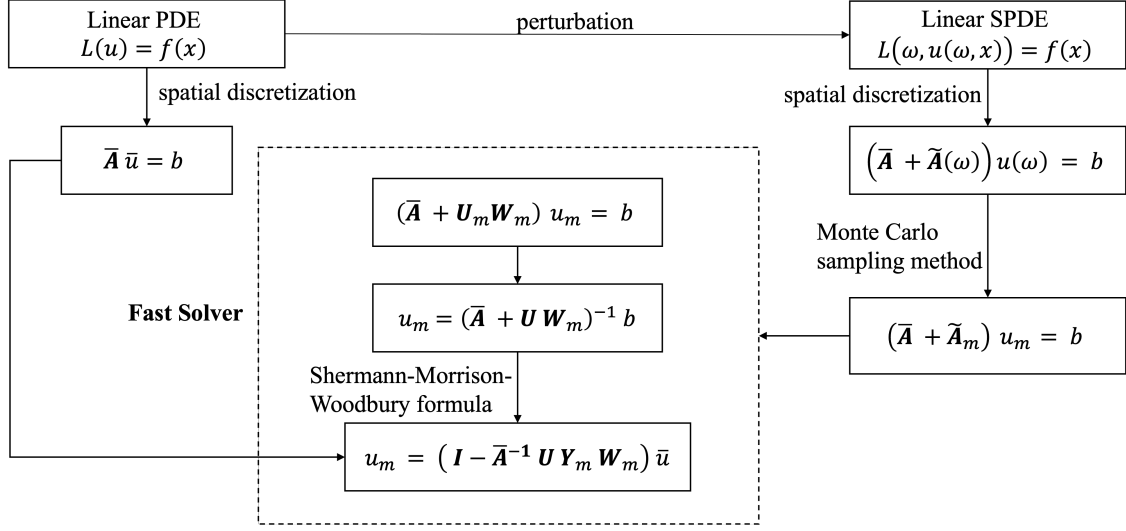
Linear PDE
$L(u) = f(x)$

perturbation

Linear SPDE
$L(\omega, u(\omega, x)) = f(x)$

spatial discretization

spatial discretization

$\bar{\boldsymbol{A}}\, \bar{u} = b$

$\left(\bar{\boldsymbol{A}} + \tilde{\boldsymbol{A}}(\omega)\right) u(\omega) = b$

$(\bar{\boldsymbol{A}} + \boldsymbol{U}_m \boldsymbol{W}_m)\, u_m = b$

Monte Carlo sampling method

Fast Solver

$u_m = (\bar{\boldsymbol{A}} + \boldsymbol{U}\, \boldsymbol{W}_m)^{-1}\, b$

$\left(\bar{\boldsymbol{A}} + \tilde{\boldsymbol{A}}_m\right) u_m = b$

Shermann-Morrison-Woodbury formula

$u_m = \left(\boldsymbol{I} - \bar{\boldsymbol{A}}^{-1}\, \boldsymbol{U}\, \boldsymbol{Y}_m\, \boldsymbol{W}_m\right) \bar{u}$